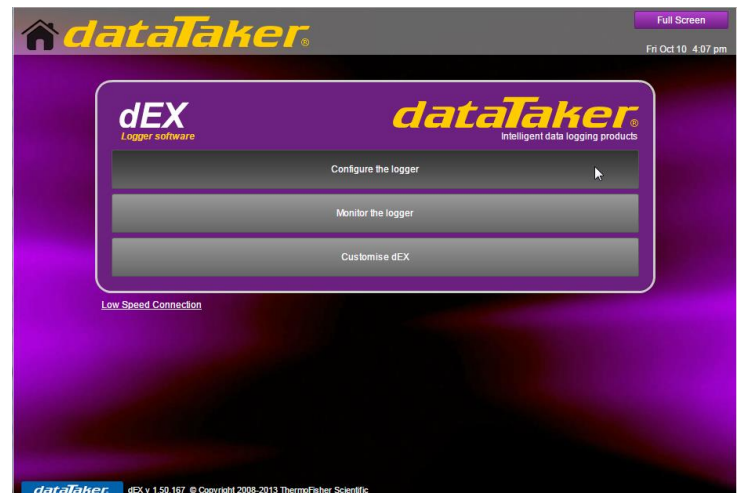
dataTaker®

Full Screen

Fri Oct 10 4:07 pm

dEX
Logger software

dataTaker®
Intelligent data logging products

Configure the logger

Monitor the logger

Customise dEX

Low Speed Connection

dataTaker

dEX v 1.50.167 © Copyright 2008-2013 ThermoFisher Scientific